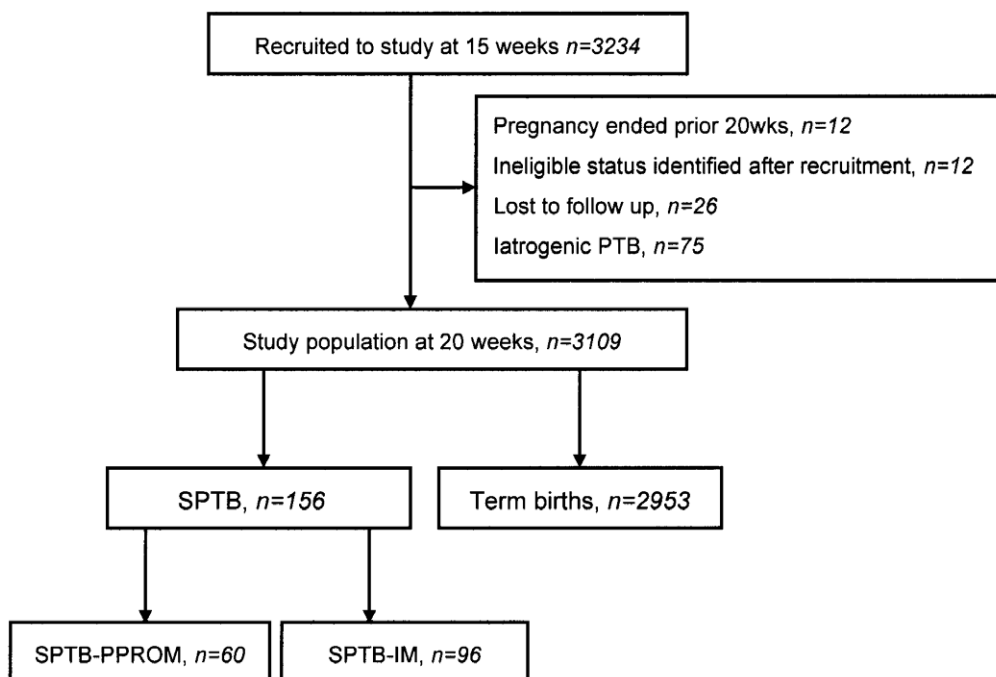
Recruited to study at 15 weeks $n=3234$

Pregnancy ended prior 20wks, $n=12$

Ineligible status identified after recruitment, $n=12$

Lost to follow up, $n=26$

Iatrogenic PTB, $n=75$

Study population at 20 weeks, $n=3109$

SPTB, $n=156$

Term births, $n=2953$

SPTB-PPROM, $n=60$

SPTB-IM, $n=96$